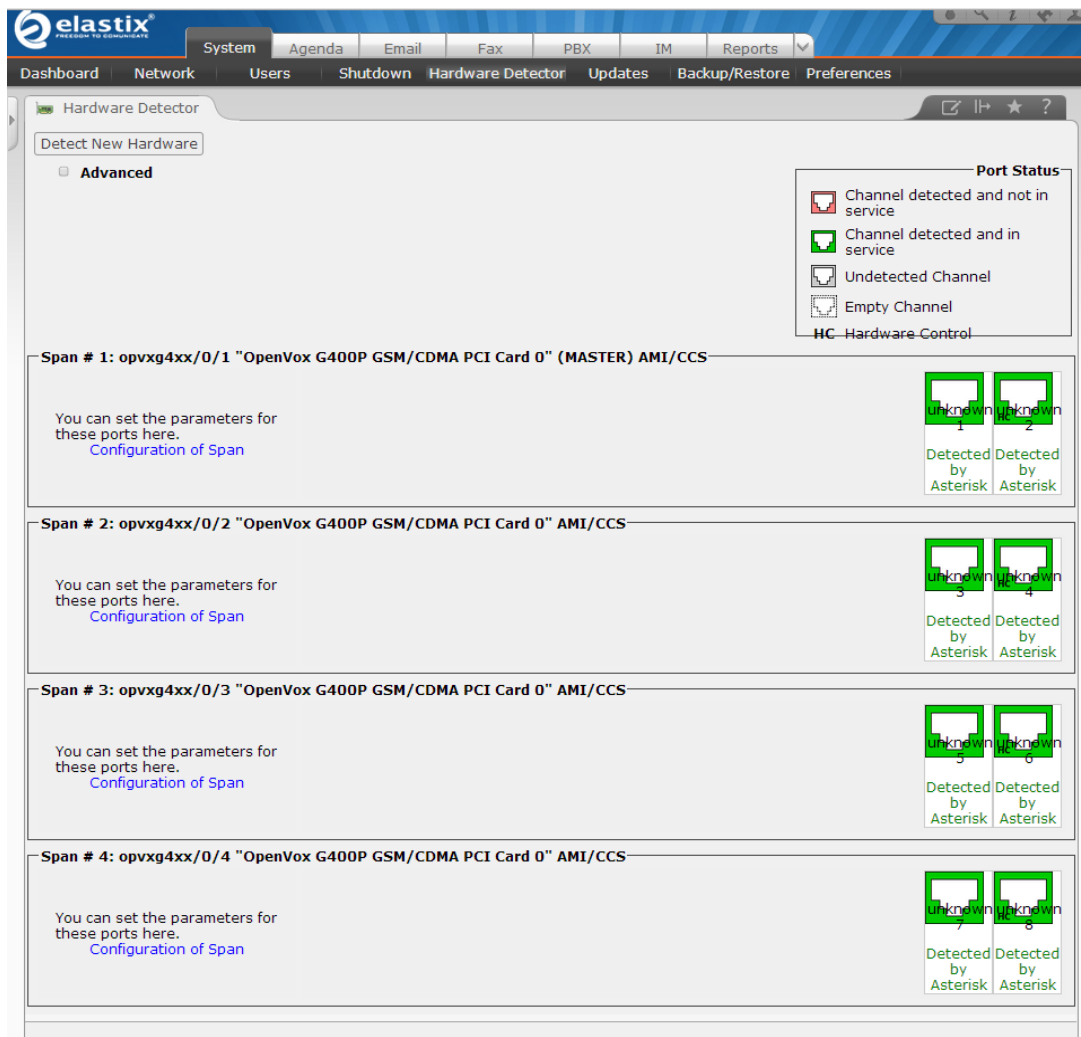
elastix
FREEDOM TO COMMUNICATE

System Agenda Email Fax PBX IM Reports

Dashboard Network Users Shutdown Hardware Detector Updates Backup/Restore Preferences

Hardware Detector

Detect New Hardware

Advanced

Port Status
Channel detected and not in service
Channel detected and in service
Undetected Channel
Empty Channel
HC Hardware Control

Span # 1: opvxg4xx/0/1 "OpenVox G400P GSM/CDMA PCI Card 0" (MASTER) AMI/CCS

You can set the parameters for these ports here.
Configuration of Span

unknown 1 Detected by Asterisk
HC unknown 2 Detected by Asterisk

Span # 2: opvxg4xx/0/2 "OpenVox G400P GSM/CDMA PCI Card 0" AMI/CCS

You can set the parameters for these ports here.
Configuration of Span

unknown 3 Detected by Asterisk
HC unknown 4 Detected by Asterisk

Span # 3: opvxg4xx/0/3 "OpenVox G400P GSM/CDMA PCI Card 0" AMI/CCS

You can set the parameters for these ports here.
Configuration of Span

unknown 5 Detected by Asterisk
HC unknown 6 Detected by Asterisk

Span # 4: opvxg4xx/0/4 "OpenVox G400P GSM/CDMA PCI Card 0" AMI/CCS

You can set the parameters for these ports here.
Configuration of Span

unknown 7 Detected by Asterisk
HC unknown 8 Detected by Asterisk